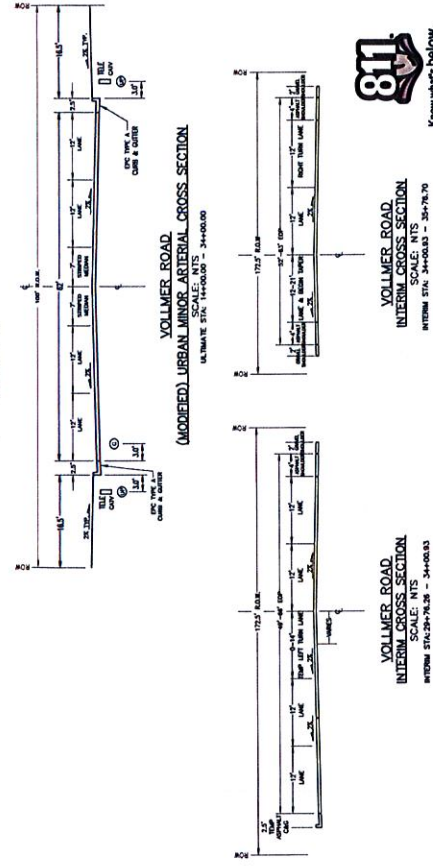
VOLLMER ROAD
(MODIFIED) URBAN MINOR ARTERIAL CROSS SECTION
SCALE: NTS
ULTIMATE STA: 14+00.00 - 34+00.00

ROW
100' R.O.W.
16.5'
2% TYP.
TELE CONV
3.0'
2.5'
EPC TYPE A CURB & GUTTER
12'
LANE
2%
12'
LANE
STRIPED MEDIAN
62'
STRIPED MEDIAN
12'
LANE
2%
12'
LANE
2.5'
3.0'
TELE CONV
EPC TYPE A CURB & GUTTER
16.5'
2% TYP.
ROW

VOLLMER ROAD
INTERIM CROSS SECTION
SCALE: NTS
INTERIM STA: 34+00.93 - 35+78.70

ROW
172.5' R.O.W.
32'-45' EOP
5'
ASPHALT SHLDR
12'
RIGHT TURN LANE
12'
LANE
2%
12'-21'
LANE & BEGIN TAPER
12'
LANE
5'
ASPHALT SHLDR
ROW

VOLLMER ROAD
INTERIM CROSS SECTION
SCALE: NTS
INTERIM STA: 29+76.26 - 34+00.93

ROW
172.5' R.O.W.
46'-66' EOP
5'
ASPHALT SHLDR
12'
LANE
12'
LANE
2%
0-14'
TEMP LEFT TURN LANE
VARIES
12'
LANE
2%
12'
LANE
2.5'
TEMP ASPHALT C&G
ROW

811
Know what's below